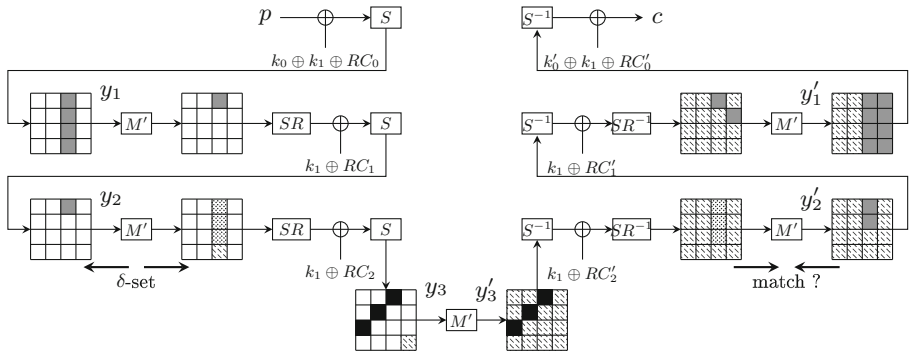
$p$ $S$ $S^{-1}$ $c$

$k_0 \oplus k_1 \oplus RC_0$

$k_0' \oplus k_1 \oplus RC_0'$

$y_1$ $M'$ $SR$ $S$

$S^{-1}$ $SR^{-1}$ $M'$ $y_1'$

$k_1 \oplus RC_1$

$k_1 \oplus RC_1'$

$y_2$ $M'$ $SR$ $S$

$S^{-1}$ $SR^{-1}$ $M'$ $y_2'$

$\delta$-set

$k_1 \oplus RC_2$

$k_1 \oplus RC_2'$

match ?

$y_3$ $M'$ $y_3'$